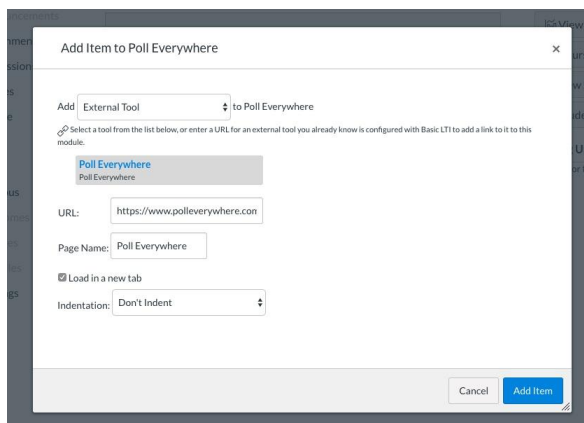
Add Item to Poll Everywhere

×

Add External Tool to Poll Everywhere

Select a tool from the list below, or enter a URL for an external tool you already know is configured with Basic LTI to add a link to it to this module.

Poll Everywhere
Poll Everywhere

URL: https://www.polleverywhere.con

Page Name: Poll Everywhere

Load in a new tab

Indentation: Don't Indent

Cancel

Add Item